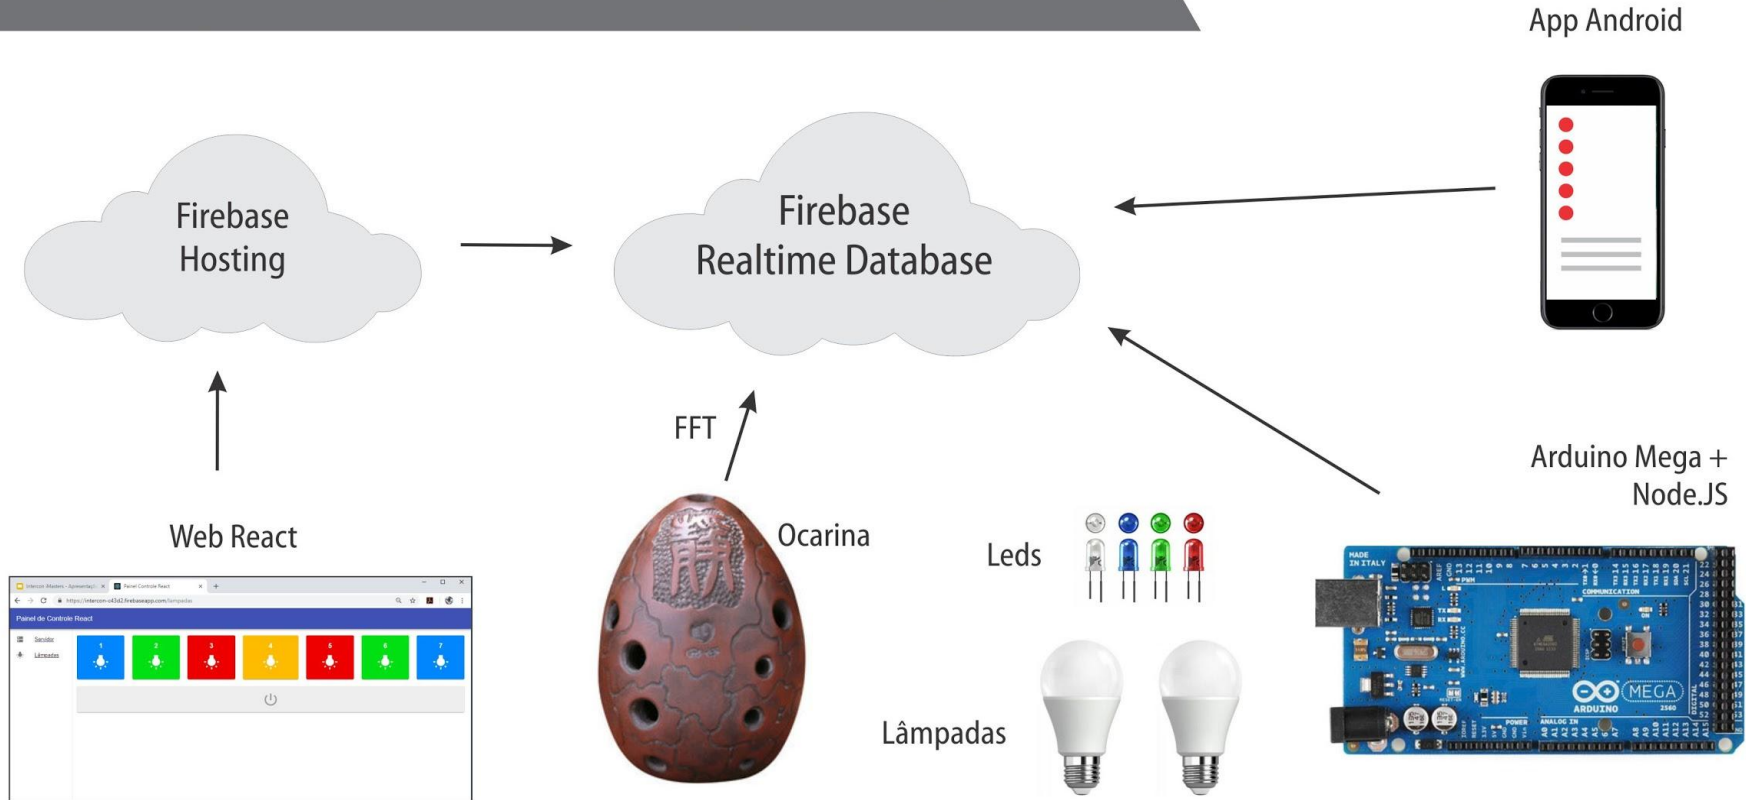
App Android

Firebase Hosting

Firebase Realtime Database

FFT

Arduino Mega + Node.JS

Web React

Ocarina

Leds

Lâmpadas

Painel de Controle React

Servidor

Lâmpadas

1 2 3 4 5 6 7

MADE IN ITALY

COMMUNICATION

MEGA

ARDUINO

POWER

ANALOG IN